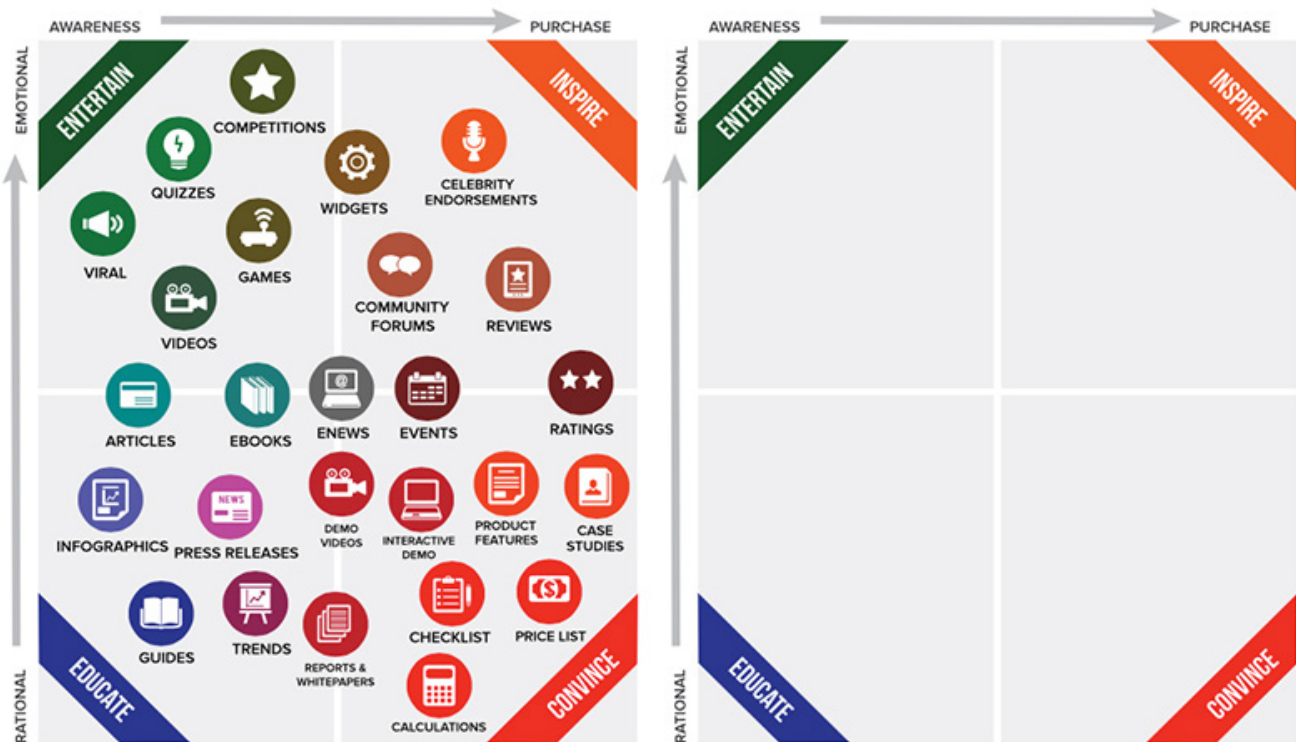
AWARENESS PURCHASE

EMOTIONAL

RATIONAL

ENTERTAIN

INSPIRE

EDUCATE

CONVINCE

COMPETITIONS

QUIZZES

WIDGETS

CELEBRITY ENDORSEMENTS

VIRAL

GAMES

COMMUNITY FORUMS

REVIEWS

VIDEOS

ARTICLES

EBOOKS

ENEWS

EVENTS

RATINGS

INFOGRAPHICS

NEWS

PRESS RELEASES

DEMO VIDEOS

INTERACTIVE DEMO

PRODUCT FEATURES

CASE STUDIES

GUIDES

TRENDS

REPORTS & WHITEPAPERS

CHECKLIST

PRICE LIST

CALCULATIONS

AWARENESS PURCHASE

EMOTIONAL

RATIONAL

ENTERTAIN

INSPIRE

EDUCATE

CONVINCE